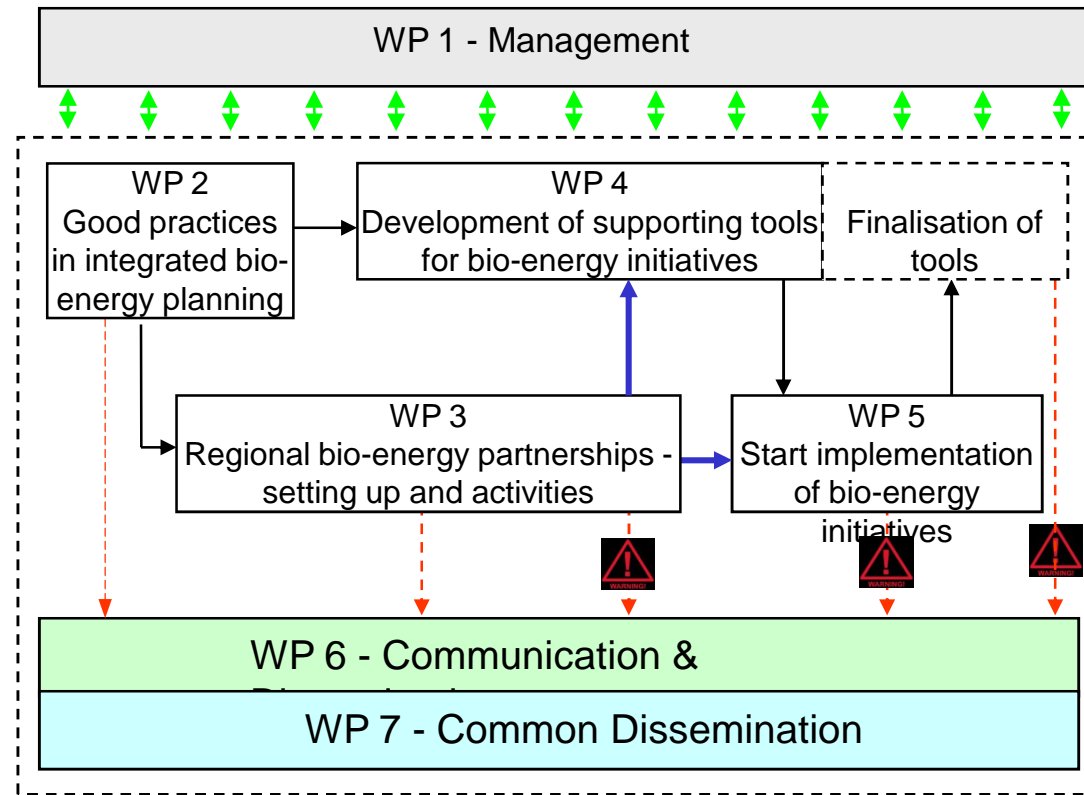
WP 1 - Management

WP 2
Good practices in integrated bio-energy planning

WP 4
Development of supporting tools for bio-energy initiatives

Finalisation of tools

WP 3
Regional bio-energy partnerships - setting up and activities

WP 5
Start implementation of bio-energy initiatives

WARNING!

WARNING!

WARNING!

WP 6 - Communication & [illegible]

WP 7 - Common Dissemination